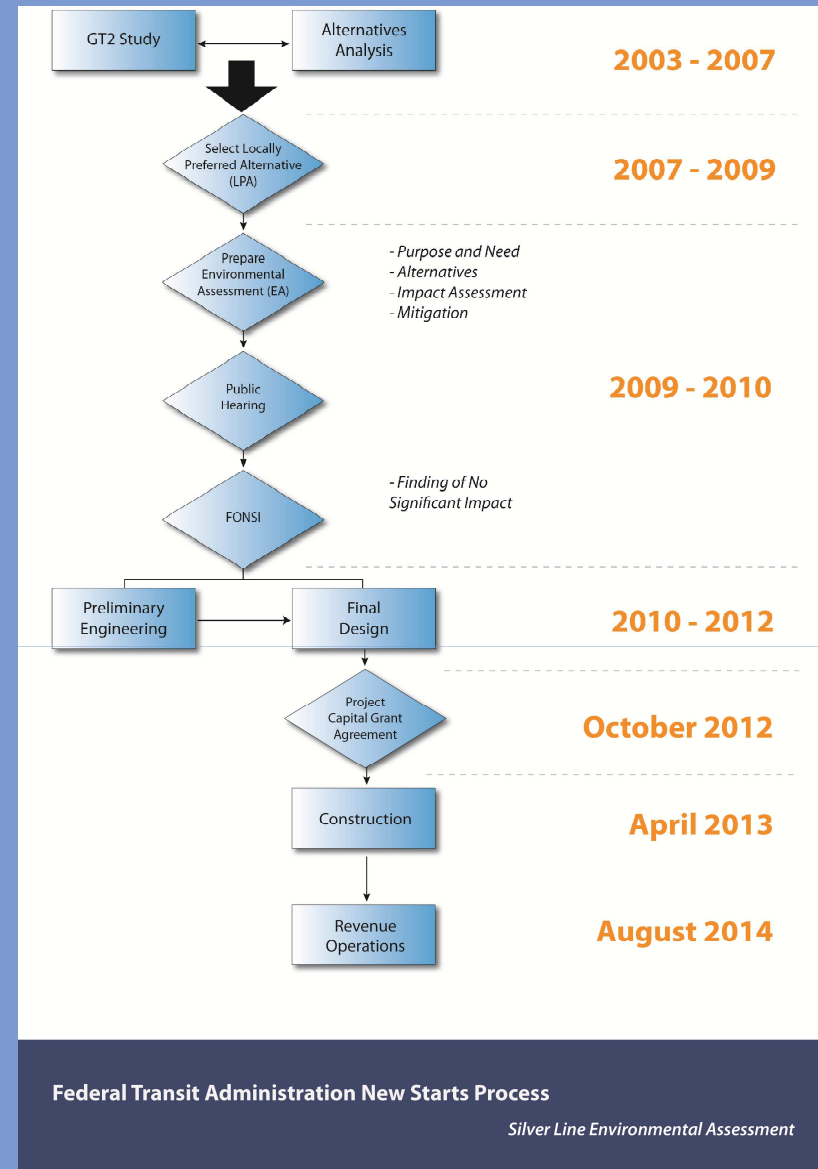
GT2 Study

Alternatives Analysis

2003 - 2007

Select Locally Preferred Alternative (LPA)

2007 - 2009

Prepare Environmental Assessment (EA)

- Purpose and Need
- Alternatives
- Impact Assessment
- Mitigation

Public Hearing

2009 - 2010

FONSI

- Finding of No Significant Impact

Preliminary Engineering

Final Design

2010 - 2012

Project Capital Grant Agreement

October 2012

Construction

April 2013

Revenue Operations

August 2014

Federal Transit Administration New Starts Process

Silver Line Environmental Assessment